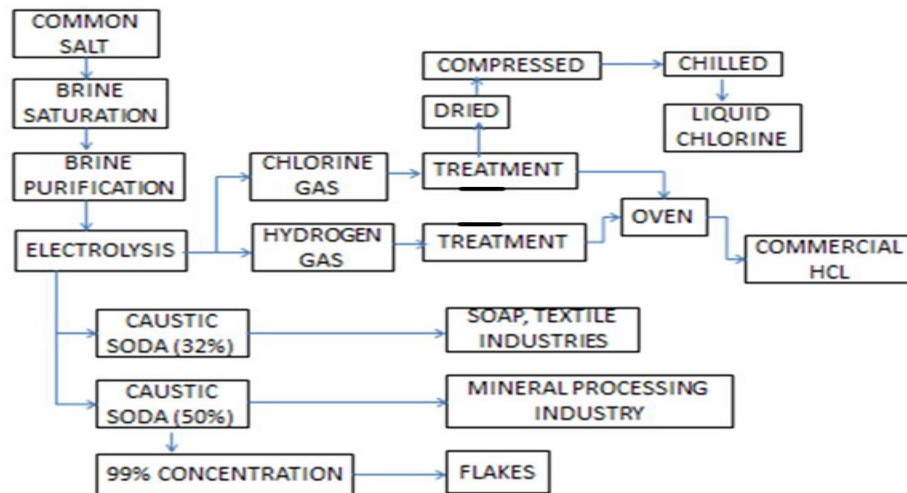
COMMON SALT

BRINE SATURATION

BRINE PURIFICATION

ELECTROLYSIS

CHLORINE GAS

TREATMENT

DRIED

COMPRESSED

CHILLED

LIQUID CHLORINE

HYDROGEN GAS

TREATMENT

OVEN

COMMERCIAL HCL

CAUSTIC SODA (32%)

SOAP, TEXTILE INDUSTRIES

CAUSTIC SODA (50%)

MINERAL PROCESSING INDUSTRY

99% CONCENTRATION

FLAKES